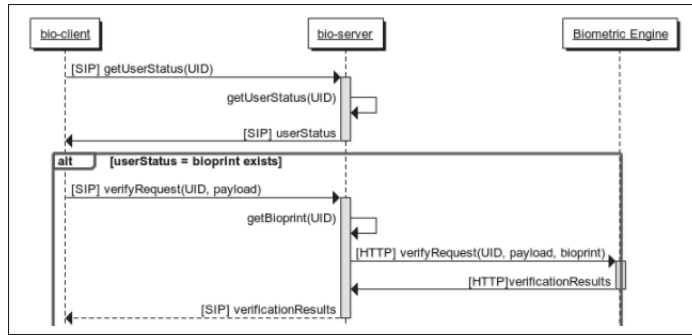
bio-client

bio-server

Biometric Engine

[SIP] getUserStatus(UID)

getUserStatus(UID)

[SIP] userStatus

alt

[userStatus = bioprint exists]

[SIP] verifyRequest(UID, payload)

getBioprint(UID)

[HTTP] verifyRequest(UID, payload, bioprint)

[HTTP]verificationResults

[SIP] verificationResults